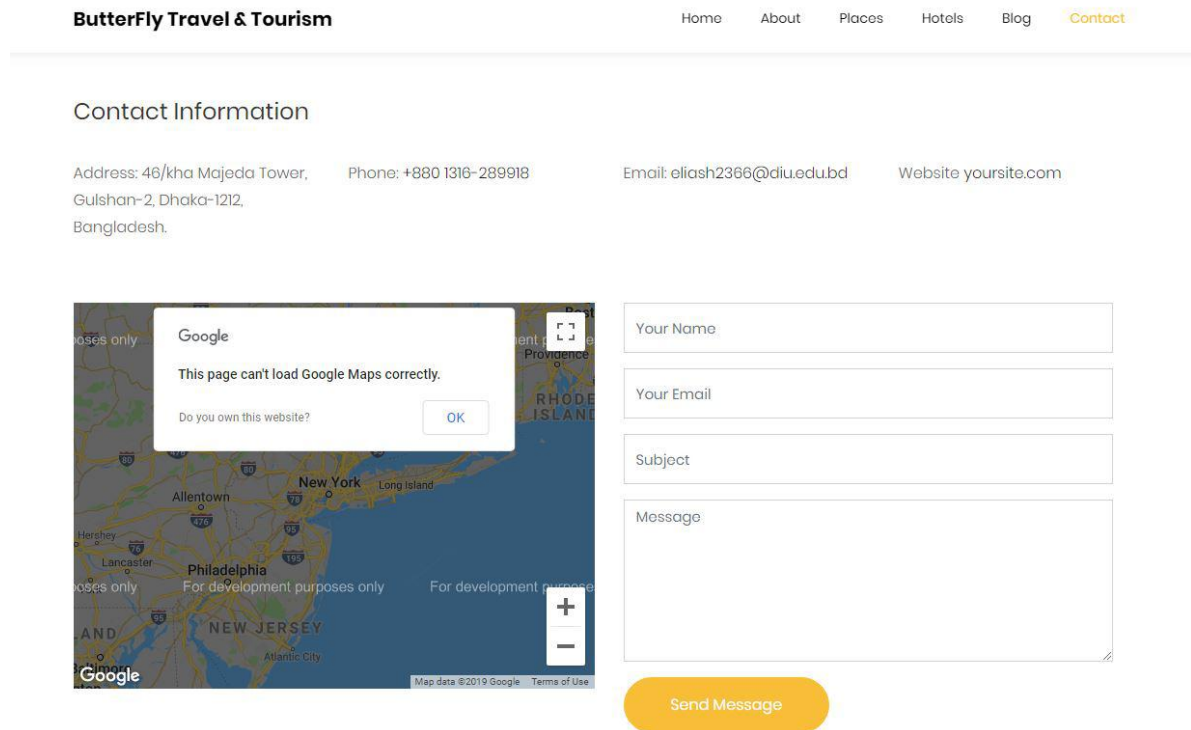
ButterFly Travel & Tourism

Home About Places Hotels Blog Contact

Contact Information

Address: 46/kha Majeda Tower, Gulshan-2, Dhaka-1212, Bangladesh.

Phone: +880 1316-289918

Email: eliash2366@diu.edu.bd

Website yoursite.com

Google

This page can't load Google Maps correctly.

Do you own this website?

OK

oses only

ent p

Providence

RHODE ISLAND

New York

Long Island

Allentown

Hershey

Lancaster

Philadelphia

oses only

For development purposes only

For development purpose

NEW JERSEY

Atlantic City

Baltimore

Google

Map data ©2019 Google Terms of Use

Your Name

Your Email

Subject

Message

Send Message